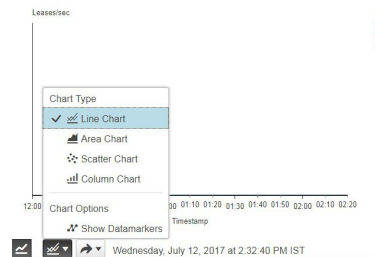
Leases/sec

Chart Type
Line Chart
Area Chart
Scatter Chart
Column Chart
Chart Options
Show Datamarkers

12:00 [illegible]00 01:10 01:20 01:30 01:40 01:50 02:00 02:10 02:20
Timestamp

Wednesday, July 12, 2017 at 2:32:40 PM IST